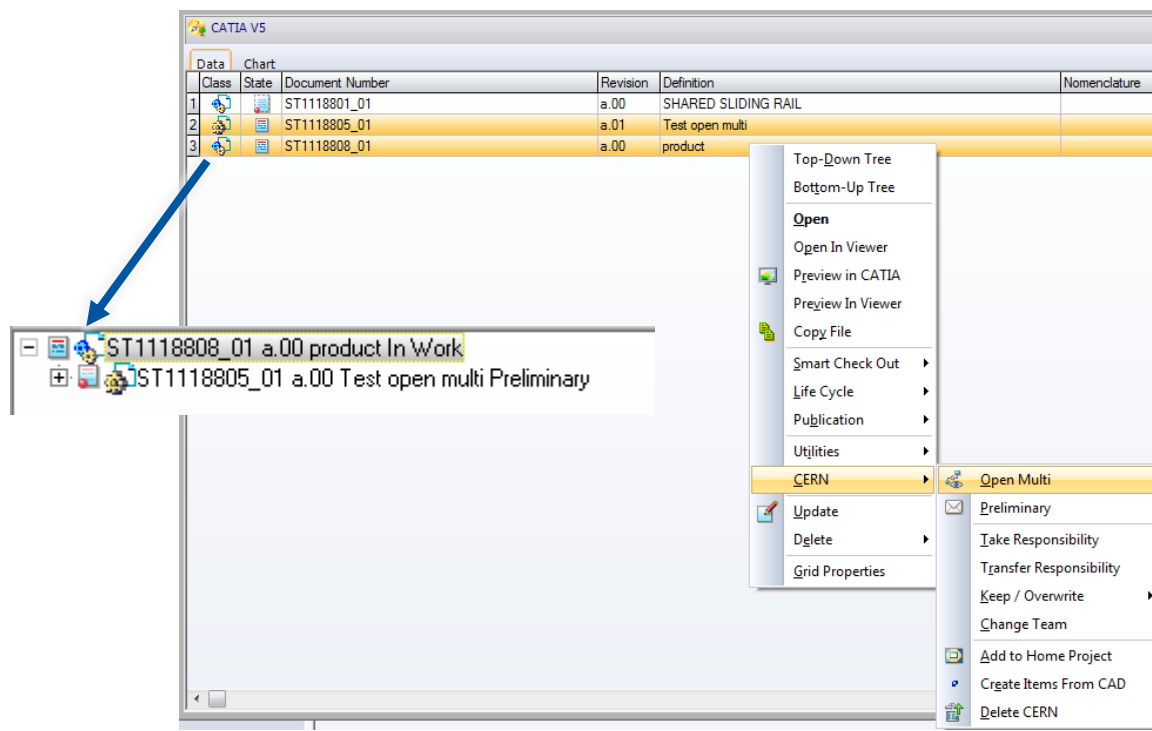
CATIA V5

Data Chart

| | Class | State | Document Number | Revision | Definition | Nomenclature |
|---|---|---|---|---|---|---|
| 1 | | | ST1118801_01 | a.00 | SHARED SLIDING RAIL | |
| 2 | | | ST1118805_01 | a.01 | Test open multi | |
| 3 | | | ST1118808_01 | a.00 | product | |

ST1118808_01 a.00 product In Work
ST1118805_01 a.00 Test open multi Preliminary

Top-Down Tree
Bottom-Up Tree
Open
Open In Viewer
Preview in CATIA
Preview In Viewer
Copy File
Smart Check Out
Life Cycle
Publication
Utilities
CERN
Update
Delete
Grid Properties

Open Multi
Preliminary
Take Responsibility
Transfer Responsibility
Keep / Overwrite
Change Team
Add to Home Project
Create Items From CAD
Delete CERN